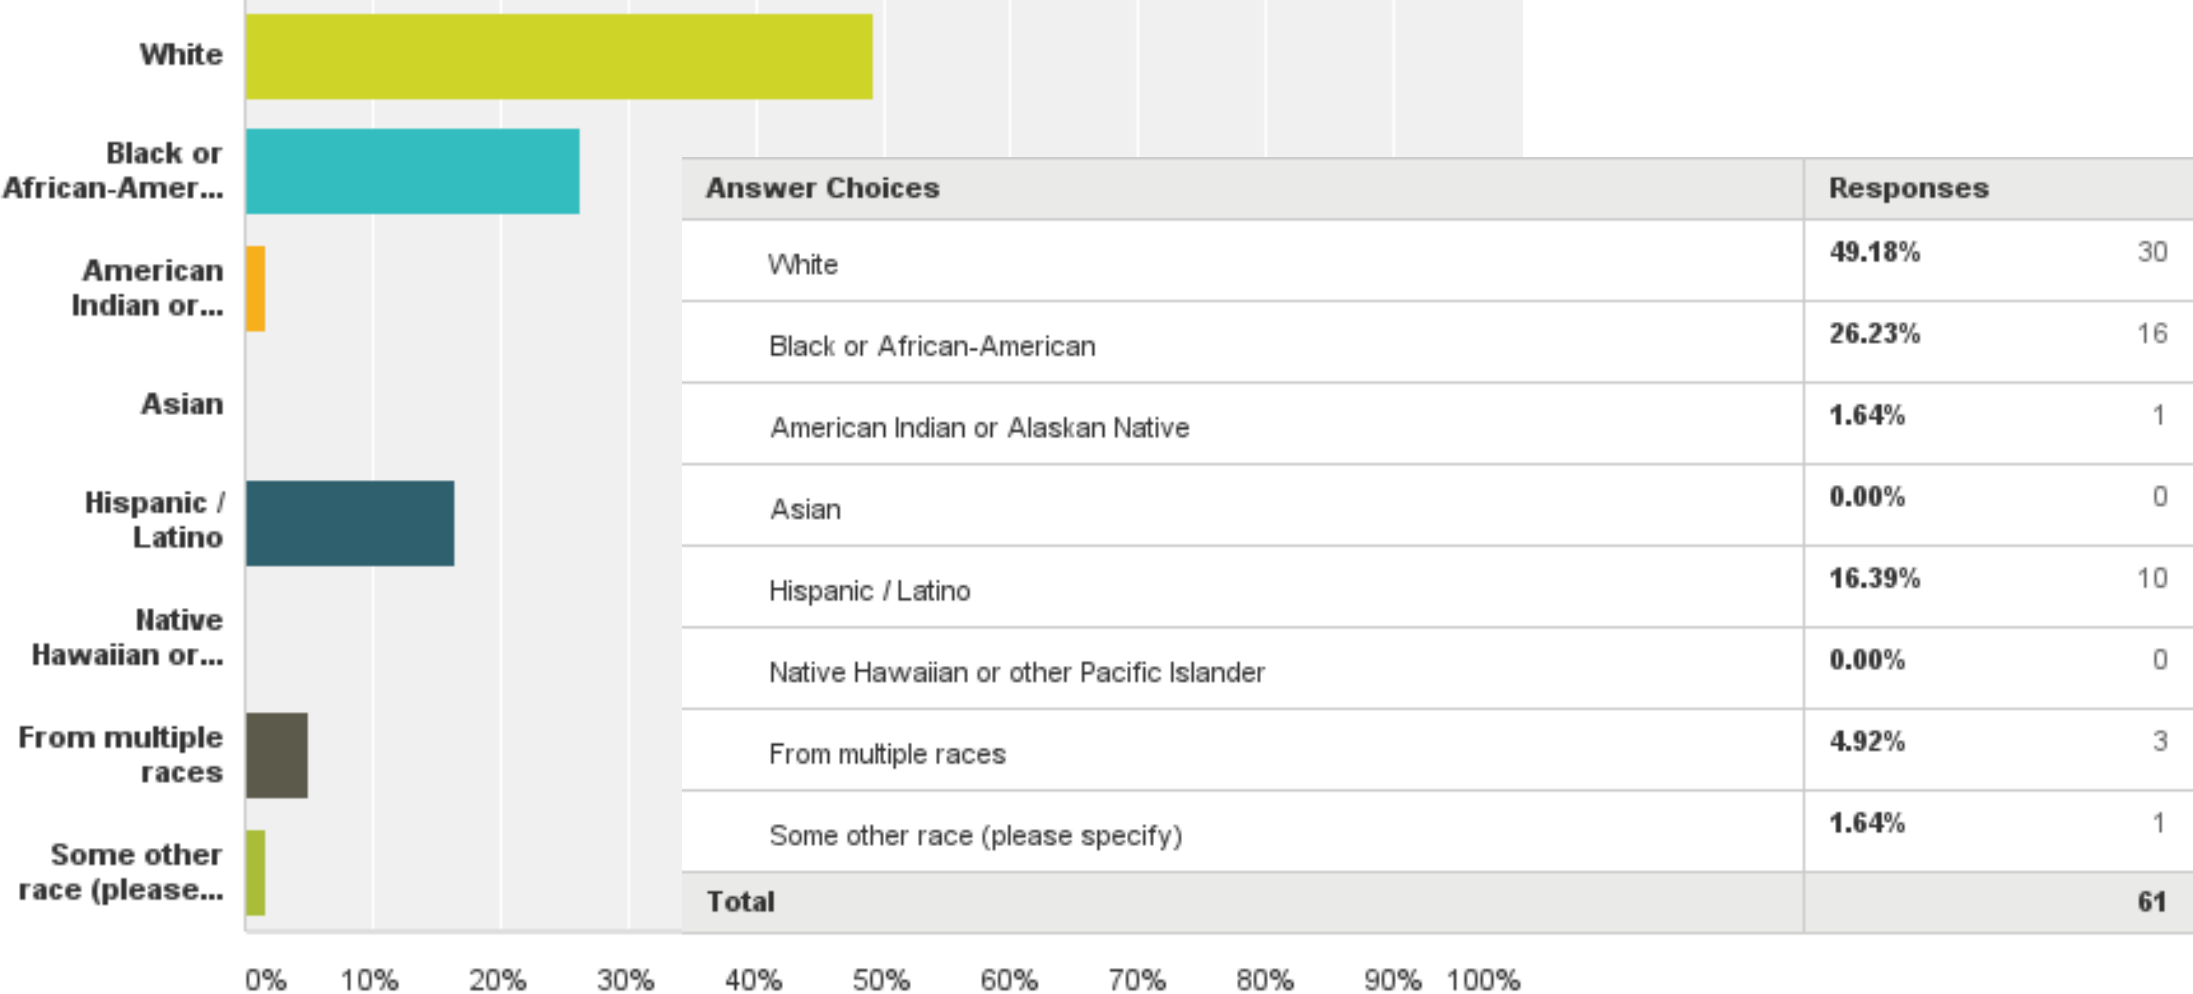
White

Black or African-Amer...

American Indian or...

Asian

Hispanic / Latino

Native Hawaiian or...

From multiple races

Some other race (please...

0% 10% 20% 30% 40% 50% 60% 70% 80% 90% 100%

| Answer Choices | Responses | |
|---|---|---|
| White | 49.18% | 30 |
| Black or African-American | 26.23% | 16 |
| American Indian or Alaskan Native | 1.64% | 1 |
| Asian | 0.00% | 0 |
| Hispanic / Latino | 16.39% | 10 |
| Native Hawaiian or other Pacific Islander | 0.00% | 0 |
| From multiple races | 4.92% | 3 |
| Some other race (please specify) | 1.64% | 1 |
| Total | | 61 |